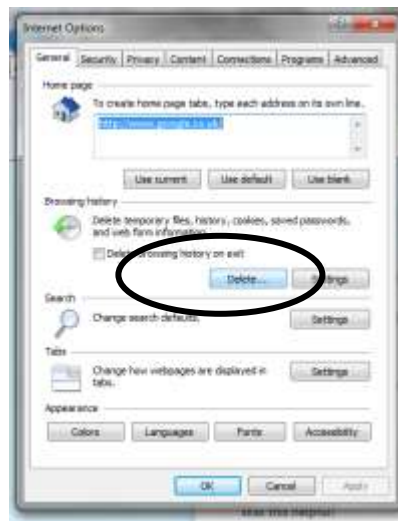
Internet Options

General | Security | Privacy | Content | Connections | Programs | Advanced

Home page

To create home page tabs, type each address on its own line.

http://www.google.co.uk/

Use current | Use default | Use blank

Browsing history

Delete temporary files, history, cookies, saved passwords, and web form information.

Dele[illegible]rowsing history on exit

Delete... | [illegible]ings

Search

Change search defaults.

Settings

Tabs

Change how webpages are displayed in tabs.

Settings

Appearance

Colors | Languages | Fonts | Accessibility

OK | Cancel | Apply

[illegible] this helpful?